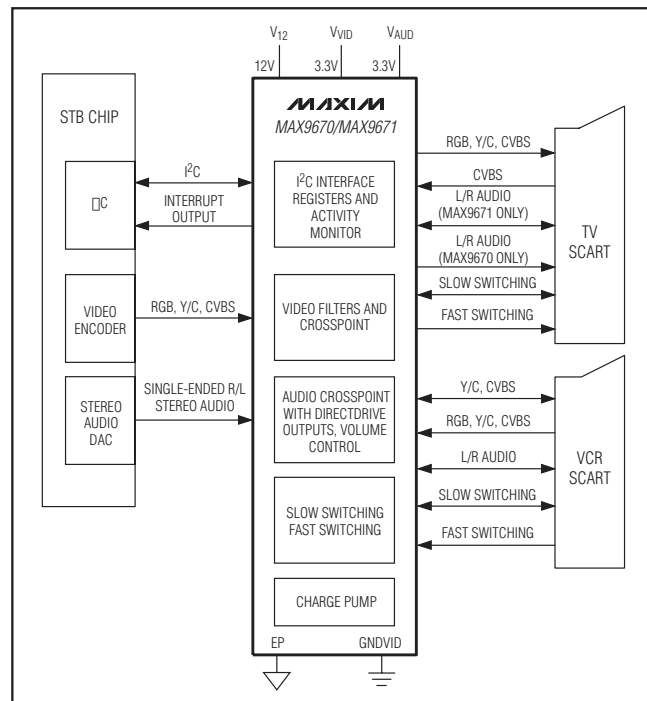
$V_{12}$ $V_{VID}$ $V_{AUD}$

12V 3.3V 3.3V

MAXIM

MAX9670/MAX9671

STB CHIP

□C

$I^2C$

INTERRUPT OUTPUT

$I^2C$ INTERFACE REGISTERS AND ACTIVITY MONITOR

RGB, Y/C, CVBS

CVBS

L/R AUDIO (MAX9671 ONLY)

L/R AUDIO (MAX9670 ONLY)

SLOW SWITCHING

FAST SWITCHING

TV SCART

VIDEO ENCODER

RGB, Y/C, CVBS

VIDEO FILTERS AND CROSSPOINT

STEREO AUDIO DAC

SINGLE-ENDED R/L STEREO AUDIO

AUDIO CROSSPOINT WITH DIRECTDRIVE OUTPUTS, VOLUME CONTROL

Y/C, CVBS

RGB, Y/C, CVBS

L/R AUDIO

SLOW SWITCHING

FAST SWITCHING

VCR SCART

SLOW SWITCHING FAST SWITCHING

CHARGE PUMP

EP

GNDVID